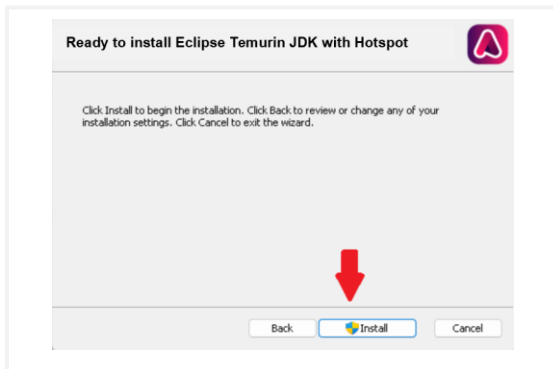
Ready to install Eclipse Temurin JDK with Hotspot

Click Install to begin the installation. Click Back to review or change any of your installation settings. Click Cancel to exit the wizard.

Back Install Cancel